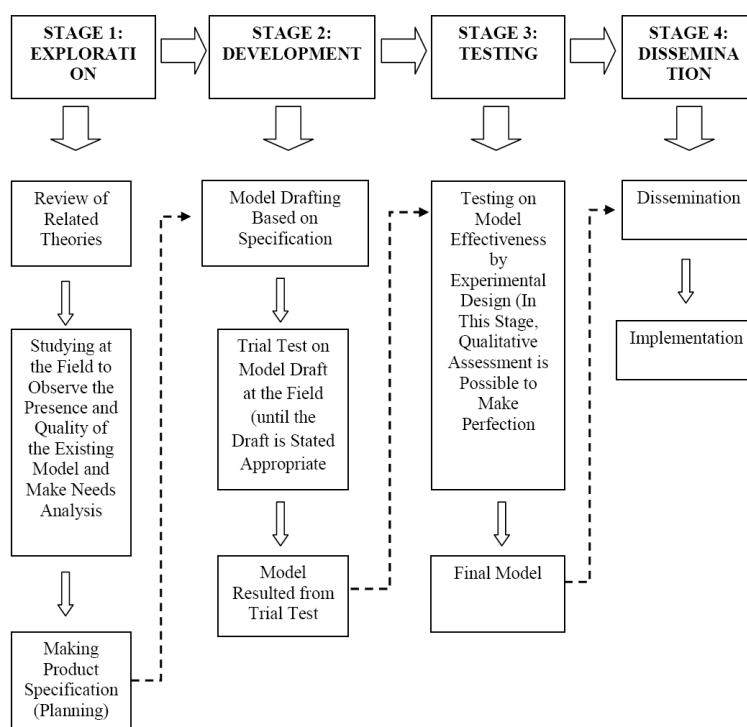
STAGE 1: EXPLORATI ON

STAGE 2: DEVELOPMENT

STAGE 3: TESTING

STAGE 4: DISSEMINA TION

Review of Related Theories

Studying at the Field to Observe the Presence and Quality of the Existing Model and Make Needs Analysis

Making Product Specification (Planning)

Model Drafting Based on Specification

Trial Test on Model Draft at the Field (until the Draft is Stated Appropriate

Model Resulted from Trial Test

Testing on Model Effectiveness by Experimental Design (In This Stage, Qualitative Assessment is Possible to Make Perfection

Final Model

Dissemination

Implementation